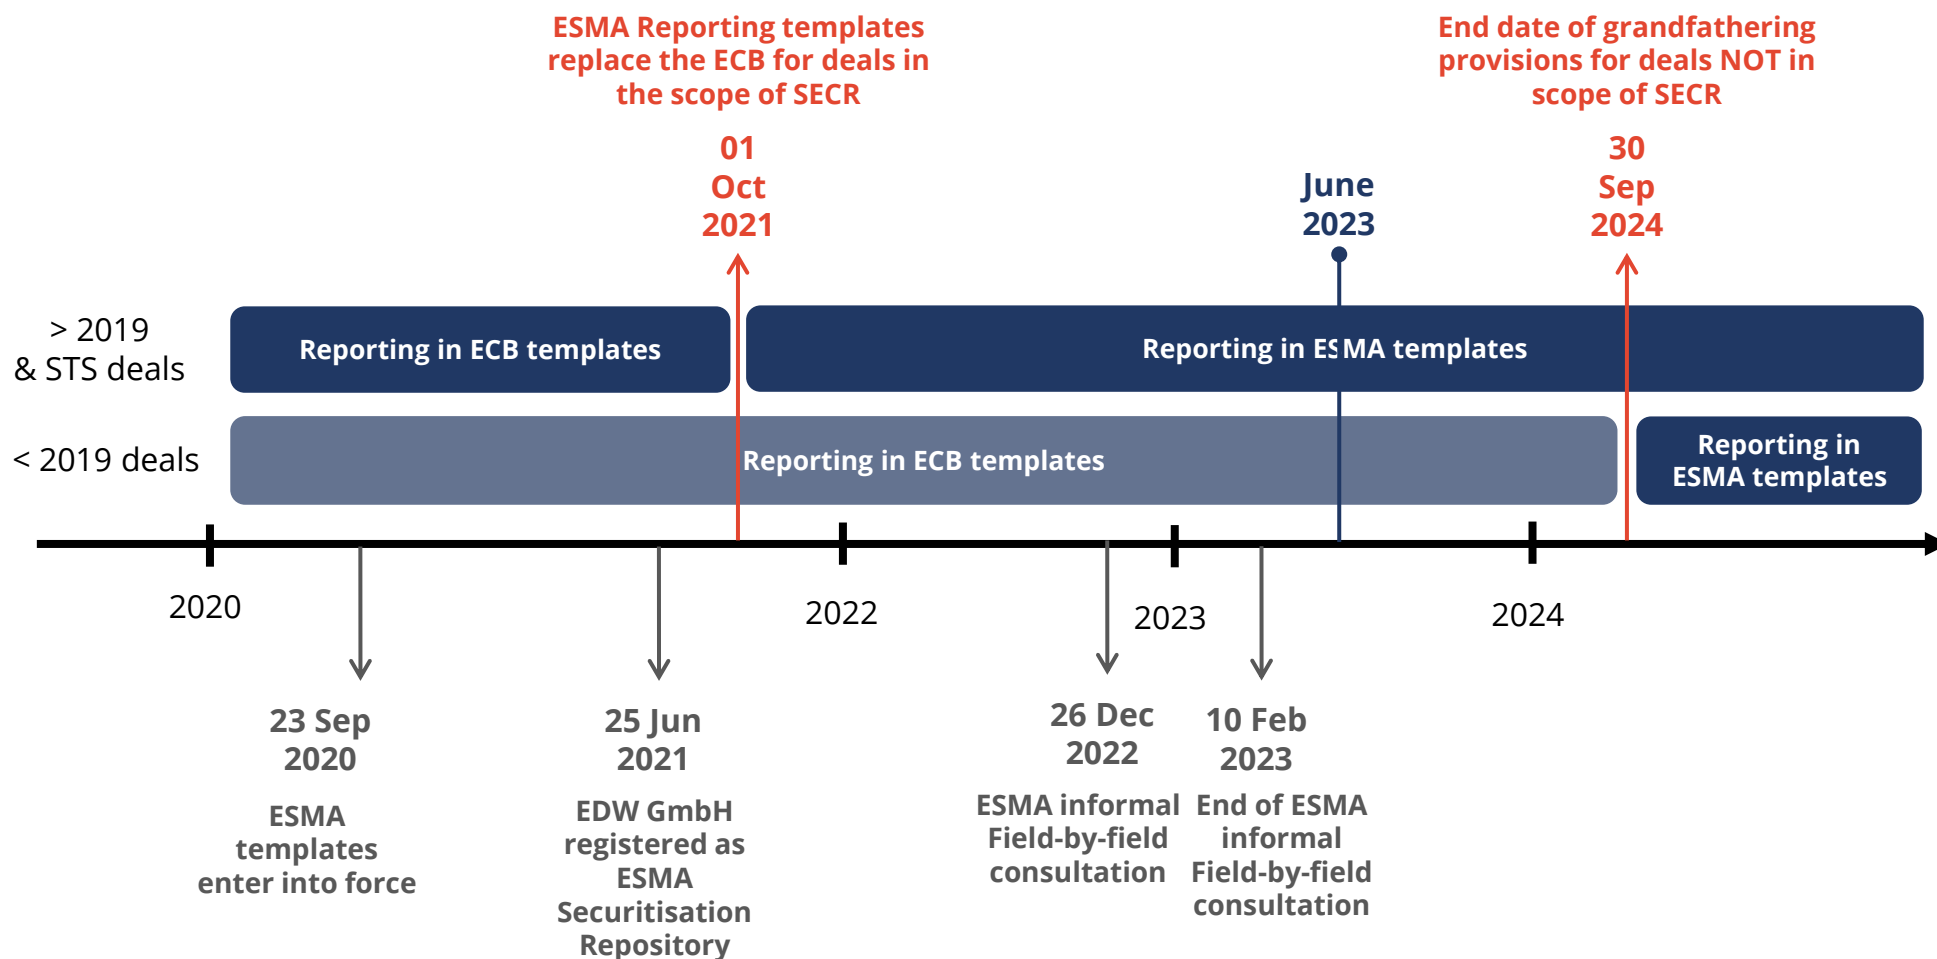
ESMA Reporting templates replace the ECB for deals in the scope of SECR

01 Oct 2021

June 2023

End date of grandfathering provisions for deals NOT in scope of SECR

30 Sep 2024

> 2019 & STS deals

Reporting in ECB templates

Reporting in ESMA templates

< 2019 deals

Reporting in ECB templates

Reporting in ESMA templates

2020

2022

2023

2024

23 Sep 2020

ESMA templates enter into force

25 Jun 2021

EDW GmbH registered as ESMA Securitisation Repository

26 Dec 2022

ESMA informal Field-by-field consultation

10 Feb 2023

End of ESMA informal Field-by-field consultation